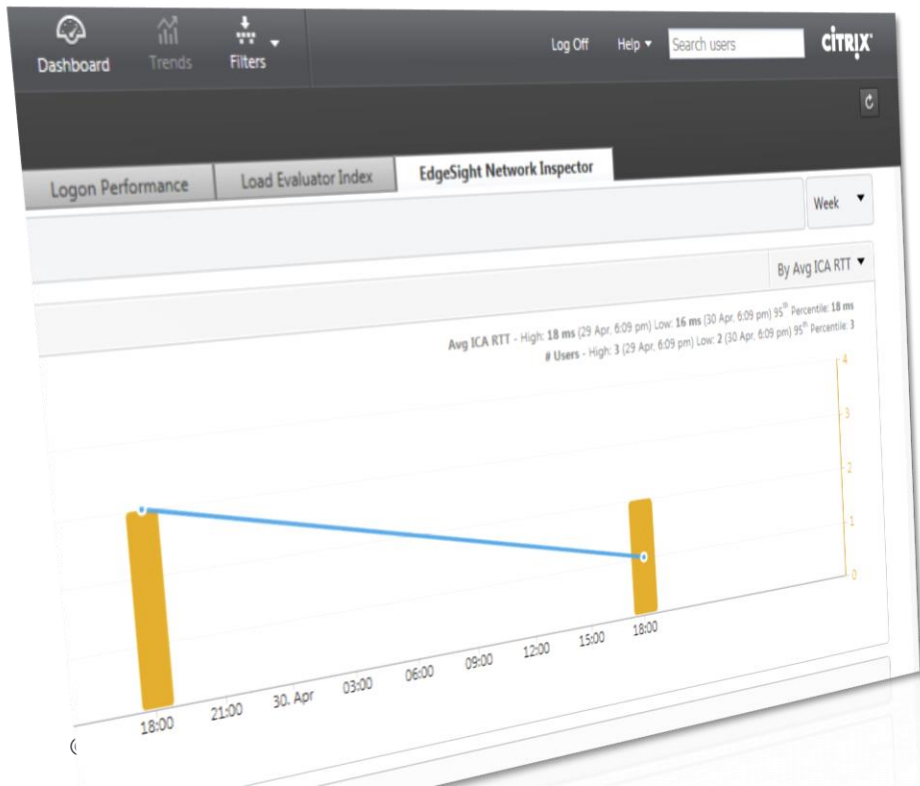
Dashboard Trends Filters

Log Off Help ▾ Search users CITRIX

Logon Performance Load Evaluator Index EdgeSight Network Inspector

Week

By Avg ICA RTT

Avg ICA RTT - High: 18 ms (29 Apr. 6:09 pm) Low: 16 ms (30 Apr. 6:09 pm) 95$^{th}$ Percentile: 18 ms
# Users - High: 3 (29 Apr. 6:09 pm) Low: 2 (30 Apr. 6:09 pm) 95$^{th}$ Percentile: 3

4
3
2
1
0

18:00 21:00 30. Apr 03:00 06:00 09:00 12:00 15:00 18:00